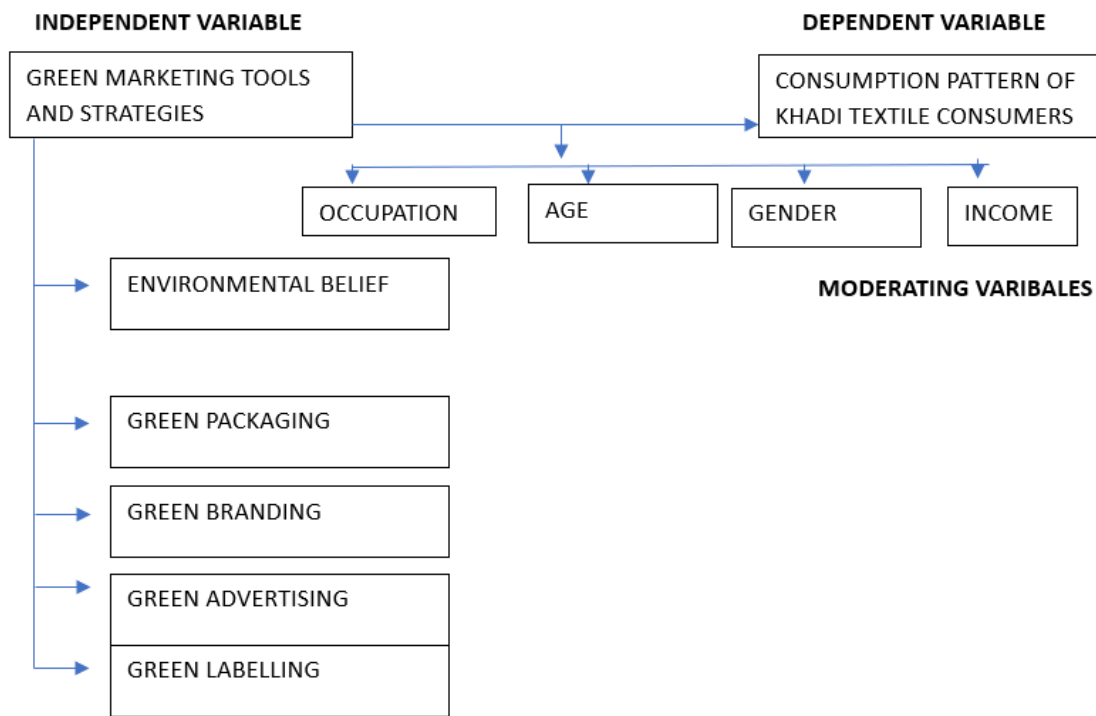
INDEPENDENT VARIABLE

DEPENDENT VARIABLE

GREEN MARKETING TOOLS AND STRATEGIES

CONSUMPTION PATTERN OF KHADI TEXTILE CONSUMERS

OCCUPATION

AGE

GENDER

INCOME

MODERATING VARIBALES

ENVIRONMENTAL BELIEF

GREEN PACKAGING

GREEN BRANDING

GREEN ADVERTISING

GREEN LABELLING